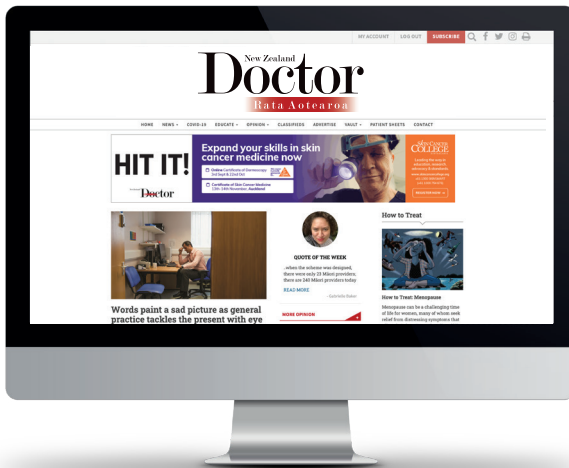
MY ACCOUNT LOG OUT SUBSCRIBE

New Zealand
Doctor
Rata Aotearoa

HOME NEWS COVID-19 EDUCATE OPINION CLASSIFIEDS ADVERTISE VAULT PATIENT SHEETS CONTACT

HIT IT!
Doctor

Expand your skills in skin cancer medicine now

SKIN CANCER COLLEGE

Words paint a sad picture as general practice tackles the present with eye

QUOTE OF THE WEEK

...when the scheme was designed, there were only 25 Māori providers, there are 240 Māori providers today

READ MORE

MORE OPINION

How to Treat

How to Treat: Menopause

Menopause can be a challenging time of life for women, many of whom seek relief from distressing symptoms that